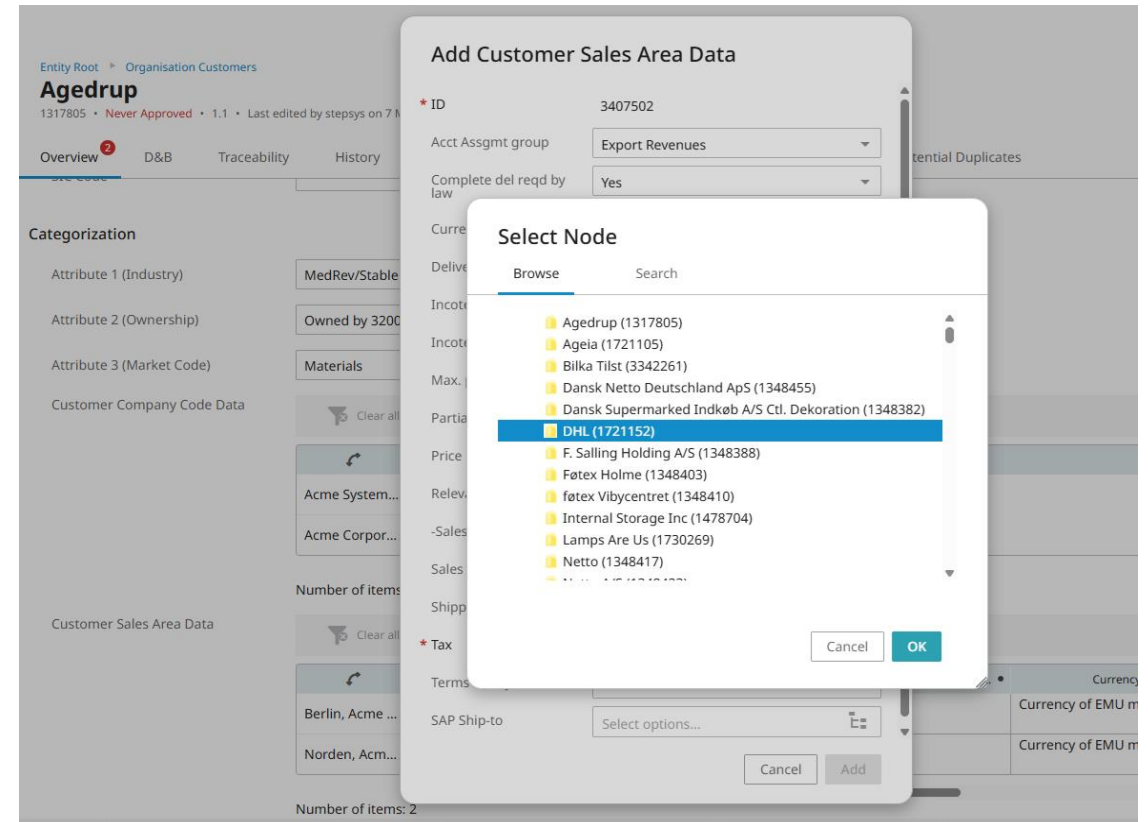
Entity Root ▸ Organisation Customers
Agedrup
1317805 • Never Approved • 1.1 • Last edited by stepsys on 7 M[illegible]

Overview 2 D&B Traceability History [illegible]tential Duplicates

Categorization
Attribute 1 (Industry) MedRev/Stable
Attribute 2 (Ownership) Owned by 3200
Attribute 3 (Market Code) Materials
Customer Company Code Data
Clear all
Acme System...
Acme Corpor...
Number of items
Customer Sales Area Data
Clear all
Berlin, Acme ...
Norden, Acm...
Number of items: 2
Currency
Currency of EMU m
Currency of EMU m

Add Customer Sales Area Data
* ID 3407502
Acct Assgmt group Export Revenues
Complete del reqd by law Yes
Curre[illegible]
Delive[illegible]
Incote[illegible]
Incote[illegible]
Max. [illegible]
Partia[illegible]
Price
Relev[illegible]
-Sales
Sales
Shipp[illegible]
* Tax
Terms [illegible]
SAP Ship-to Select options...
Cancel Add

Select Node
Browse Search
Agedrup (1317805)
Ageia (1721105)
Bilka Tilst (3342261)
Dansk Netto Deutschland ApS (1348455)
Dansk Supermarked Indkøb A/S Ctl. Dekoration (1348382)
DHL (1721152)
F. Salling Holding A/S (1348388)
Føtex Holme (1348403)
føtex Vibycentret (1348410)
Internal Storage Inc (1478704)
Lamps Are Us (1730269)
Netto (1348417)
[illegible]
Cancel OK